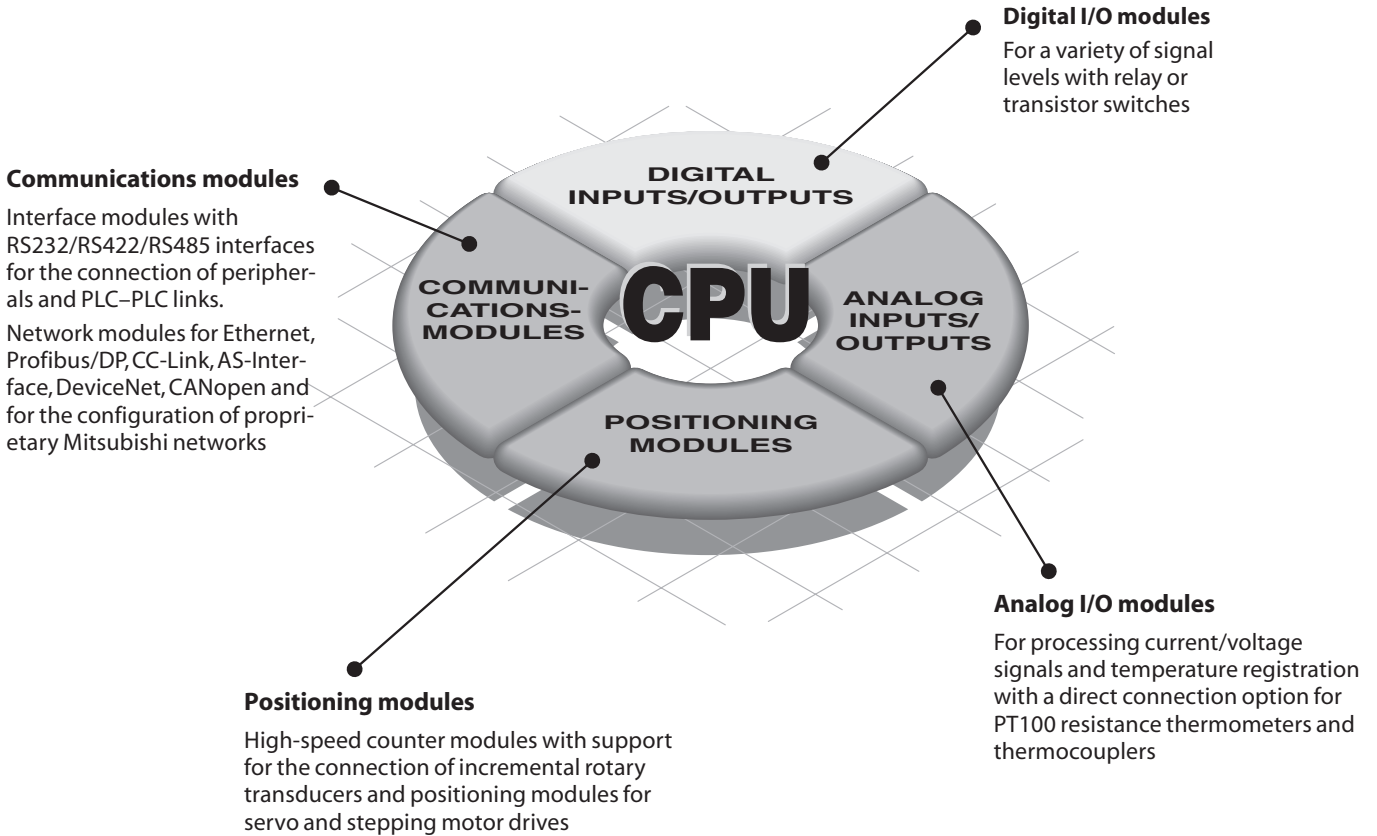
Digital I/O modules

For a variety of signal levels with relay or transistor switches

Communications modules

Interface modules with RS232/RS422/RS485 interfaces for the connection of peripherals and PLC–PLC links.

Network modules for Ethernet, Profibus/DP, CC-Link, AS-Interface, DeviceNet, CANopen and for the configuration of proprietary Mitsubishi networks

DIGITAL INPUTS/OUTPUTS

COMMUNICATIONS-MODULES

CPU

ANALOG INPUTS/ OUTPUTS

POSITIONING MODULES

Analog I/O modules

For processing current/voltage signals and temperature registration with a direct connection option for PT100 resistance thermometers and thermocouplers

Positioning modules

High-speed counter modules with support for the connection of incremental rotary transducers and positioning modules for servo and stepping motor drives